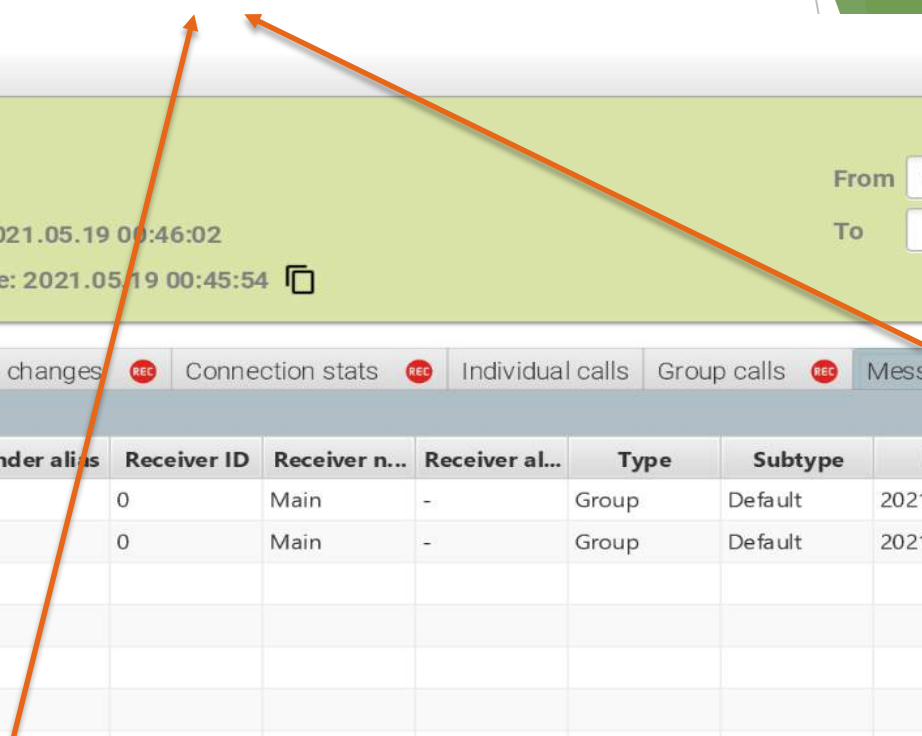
021.05.19 00:46:02

e: 2021.05.19 00:45:54

From

To

changes REC Connection stats REC Individual calls Group calls REC Mess

| nder alias | Receiver ID | Receiver n... | Receiver al... | Type | Subtype | |
|---|---|---|---|---|---|---|
| | 0 | Main | - | Group | Default | 202 |
| | 0 | Main | - | Group | Default | 202 |